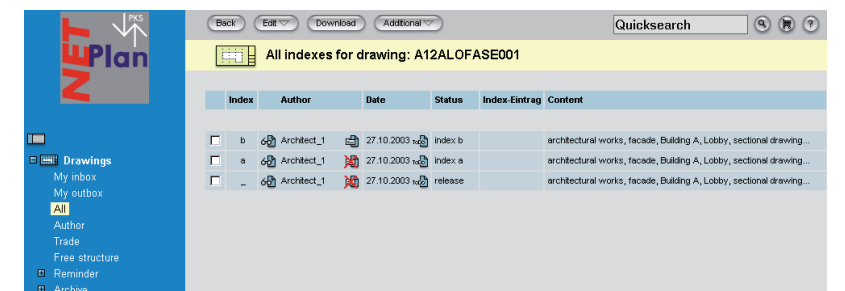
PKS
NET Plan

Drawings
My inbox
My outbox
All
Author
Trade
Free structure
Reminder
Archive

Back Edit Download Additional Quicksearch

All indexes for drawing: A12ALOFASE001

| | Index | Author | Date | Status | Index-Eintrag | Content |
|---|---|---|---|---|---|---|
| | b | Architect_1 | 27.10.2003 | index b | | architectural works, facade, Building A, Lobby, sectional drawing... |
| | a | Architect_1 | 27.10.2003 | index a | | architectural works, facade, Building A, Lobby, sectional drawing... |
| | _ | Architect_1 | 27.10.2003 | release | | architectural works, facade, Building A, Lobby, sectional drawing... |